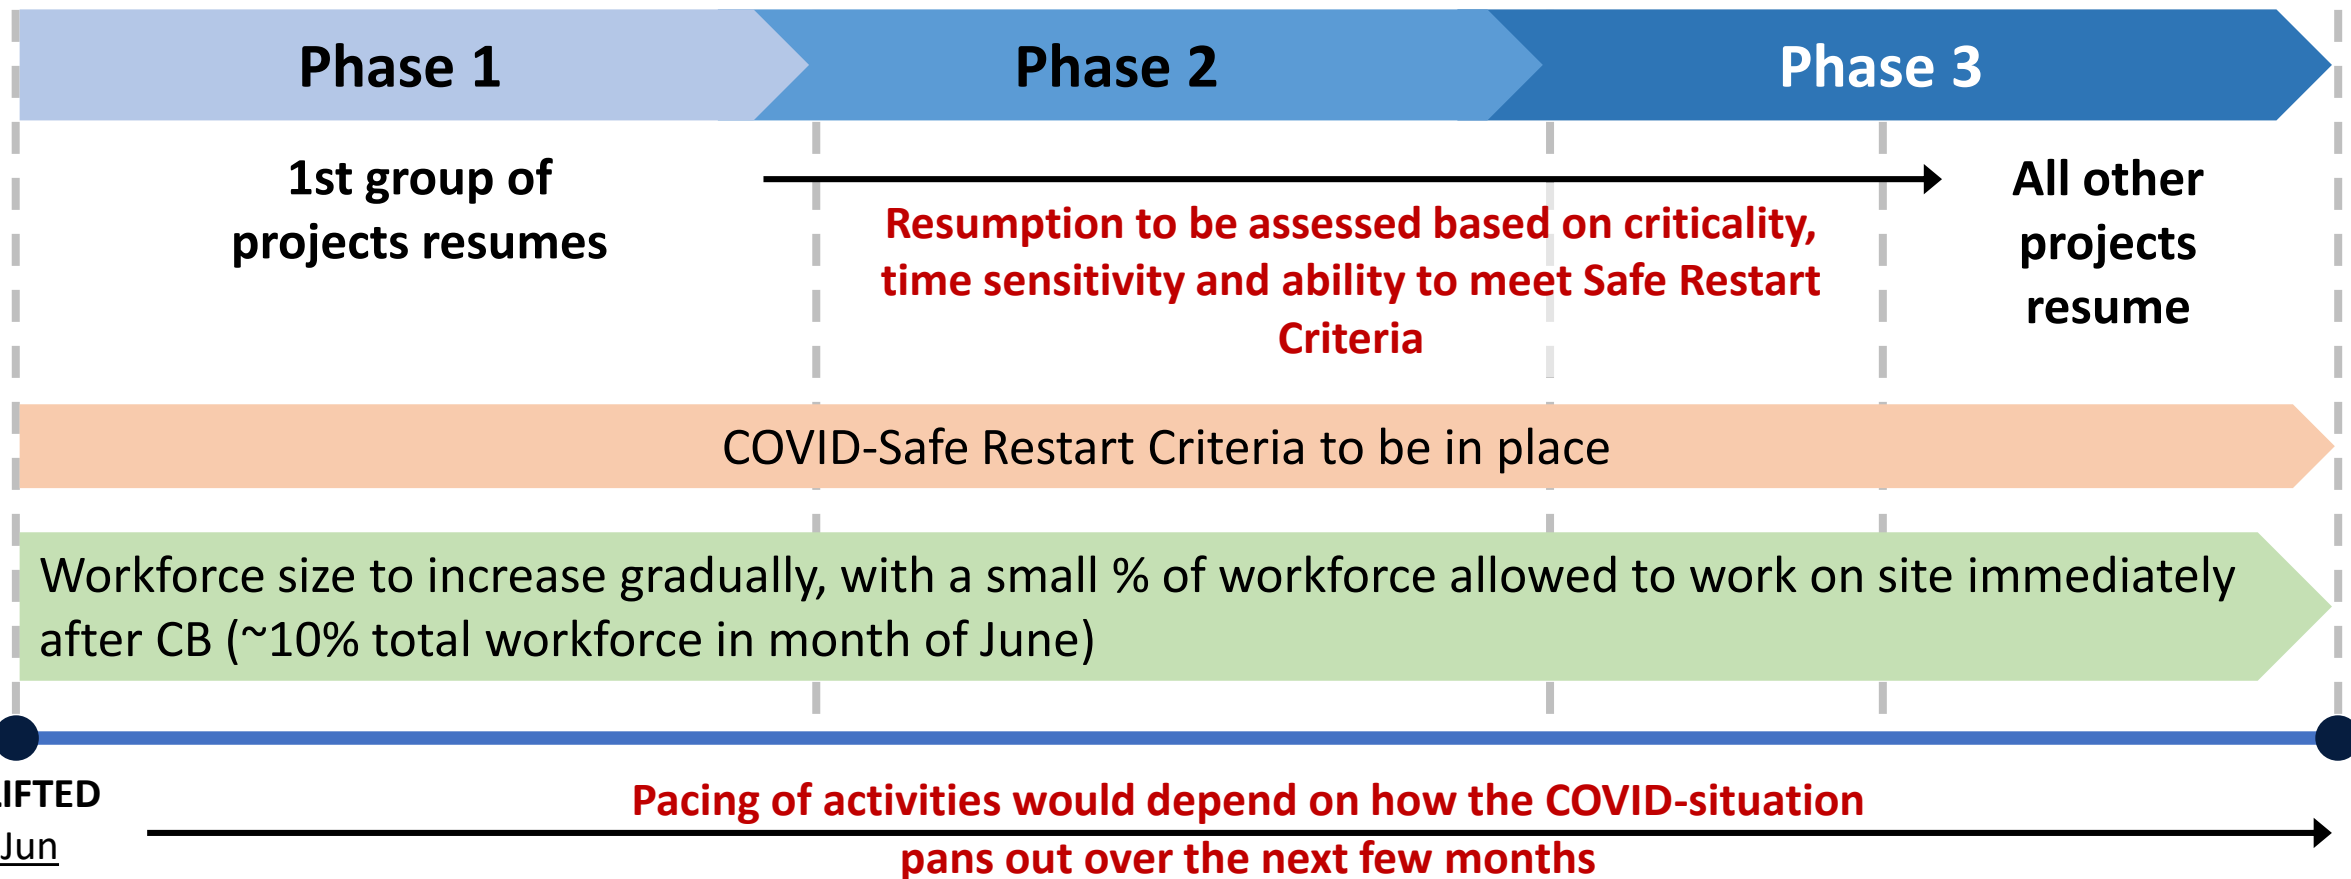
Phase 1

Phase 2

Phase 3

1st group of projects resumes

Resumption to be assessed based on criticality, time sensitivity and ability to meet Safe Restart Criteria

All other projects resume

COVID-Safe Restart Criteria to be in place

Workforce size to increase gradually, with a small % of workforce allowed to work on site immediately after CB (~10% total workforce in month of June)

IFTED
Jun

Pacing of activities would depend on how the COVID-situation pans out over the next few months